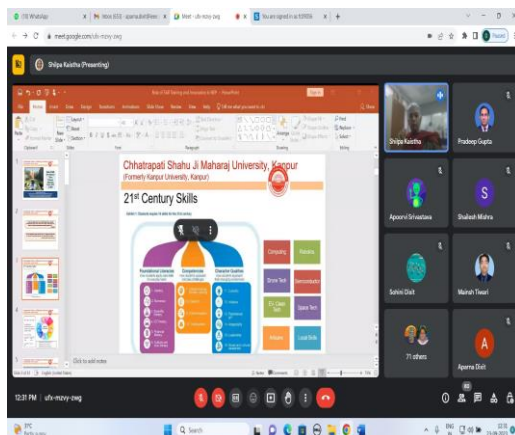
(3) WhatsApp
Inbox (653) - aparna.dixit@kee
Meet - ufx-mzvy-zwg
You are signed in as
meet.google.com/ufx-mzvy-zwg
Paused
Shilpa Kaistha (Presenting)
Click to add notes
Chhatrapati Shahu Ji Maharaj University, Kanpur
(Formerly Kanpur University, Kanpur)
21st Century Skills
Foundational Literacies
Competencies
Character Qualities
Computing
Robotics
Drone Tech
Nanotech
EV, Green Tech
Space Tech
Analytics
Local Skills
Shilpa Kaistha
Pradeep Gupta
Apoorvi Srivastava
S
Shailesh Mishra
Sohini Dixit
Mahesh Tiwari
71 others
A
Aparna Dixit
12:31 PM | ufx-mzvy-zwg
Q Search